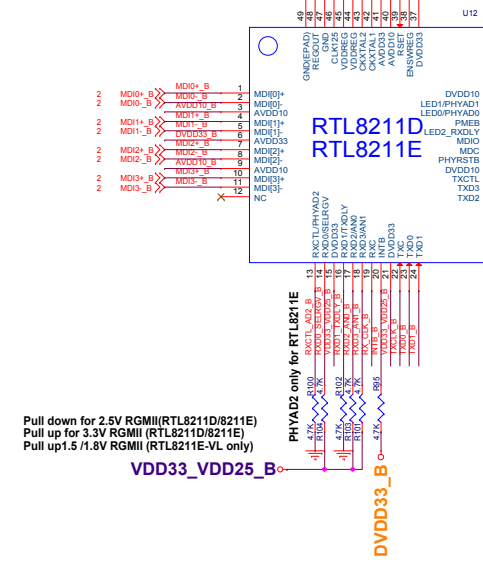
U12

49 48 47 46 45 44 43 42 41 40 39 38 37

GND(EPAD)
REGOUT
GND
CLK125
VDDREG
VDDREG
CKXTAL2
CKXTAL1
AVDD33
AVDD10
RSET
ENSWREG
DVDD33

2 MDI0+_B
2 MDI0-_B
MDI0+_B
MDI0-_B
AVDD10_B
MDI1+_B
MDI1-_B
DVDD33_B
MDI2+_B
MDI2-_B
AVDD10_B
MDI3+_B
MDI3-_B
2 MDI1+_B
2 MDI1-_B
2 MDI2+_B
2 MDI2-_B
2 MDI3+_B
2 MDI3-_B

1 MDI[0]+
2 MDI[0]-
3 AVDD10
4 MDI[1]+
5 MDI[1]-
6 AVDD33
7 MDI[2]+
8 MDI[2]-
9 AVDD10
10 MDI[3]+
11 MDI[3]-
12 NC

RTL8211D
RTL8211E

DVDD10
LED1/PHYAD1
LED0/PHYAD0
PMEB
LED2_RXDLY
MDIO
MDC
PHYRSTB
DVDD10
TXCTL
TXD3
TXD2

RXCTL/PHYAD2
RXD0/SELRGV
DVDD33
RXD1/TXDLY
RXD2/AN0
RXD3/AN1
RXC
INTB
DVDD33
TXC
TXD0
TXD1

13 14 15 16 17 18 19 20 21 22 23 24

RXCTL_AD2_B
RXD0_SELRGV_B
VDD33_VDD25_B
RXD1_TXDLY_B
RXD2_AN0_B
RXD3_AN1_B
RX_CLK_B
INTB_B
VDD33_VDD25_B
TXCLK_B
TXD0_B
TXD1_B

PHYAD2 only for RTL8211E

R100 4.7K
R104 4.7K
R102 4.7K
R103 4.7K
R101 4.7K
R95 4.7K

Pull down for 2.5V RGMII(RTL8211D/8211E)
Pull up for 3.3V RGMII (RTL8211D/8211E)
Pull up1.5 /1.8V RGMII (RTL8211E-VL only)

VDD33_VDD25_B

DVDD33_B